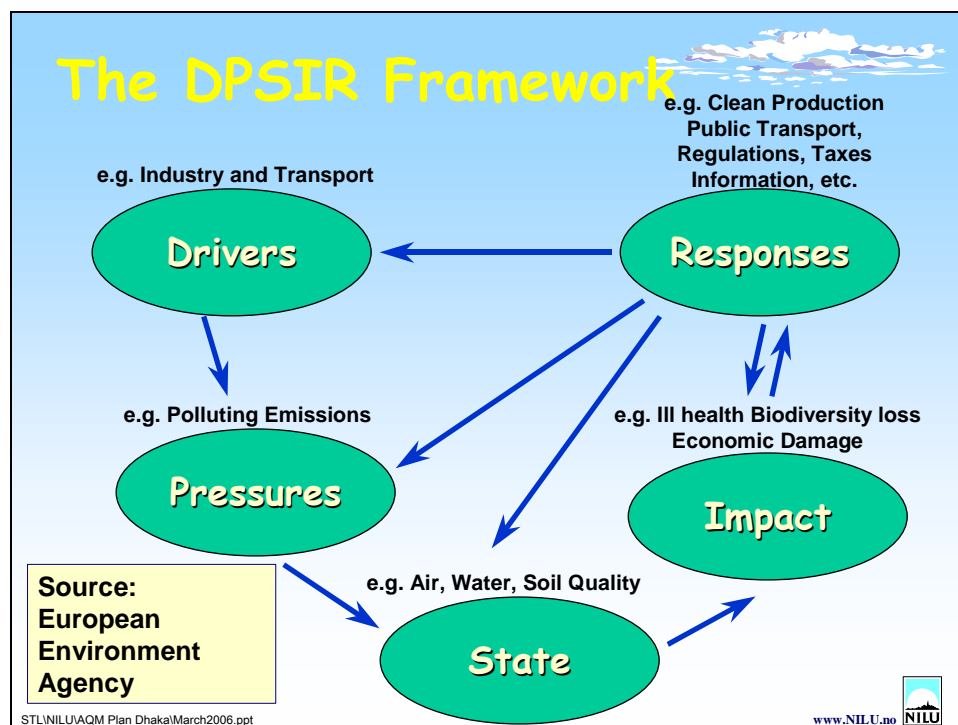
The DPSIR Framework

e.g. Clean Production
Public Transport,
Regulations, Taxes
Information, etc.

e.g. Industry and Transport

Drivers

Responses

e.g. Polluting Emissions

e.g. Ill health Biodiversity loss
Economic Damage

Pressures

Impact

Source:
European
Environment
Agency

e.g. Air, Water, Soil Quality

State

STL\NILU\AQM Plan Dhaka\March2006.ppt

www.NILU.no NILU